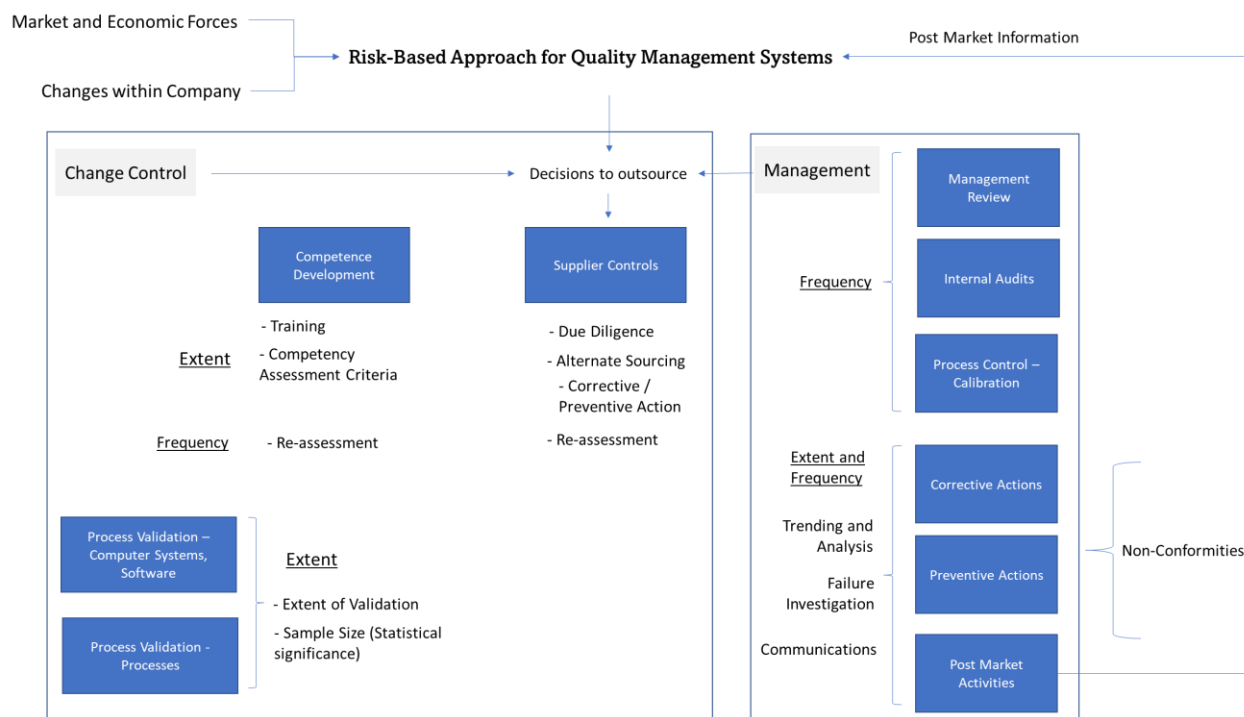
Market and Economic Forces

Changes within Company

Risk-Based Approach for Quality Management Systems

Post Market Information

Change Control

Decisions to outsource

Management

Management Review

Competence Development

Supplier Controls

Frequency

Internal Audits

- Training

- Competency Assessment Criteria

Extent

- Due Diligence

- Alternate Sourcing

- Corrective / Preventive Action

Process Control – Calibration

Frequency

- Re-assessment

- Re-assessment

Extent and Frequency

Corrective Actions

Trending and Analysis

Process Validation – Computer Systems, Software

Extent

Non-Conformities

Failure Investigation

Preventive Actions

- Extent of Validation

- Sample Size (Statistical significance)

Process Validation - Processes

Communications

Post Market Activities